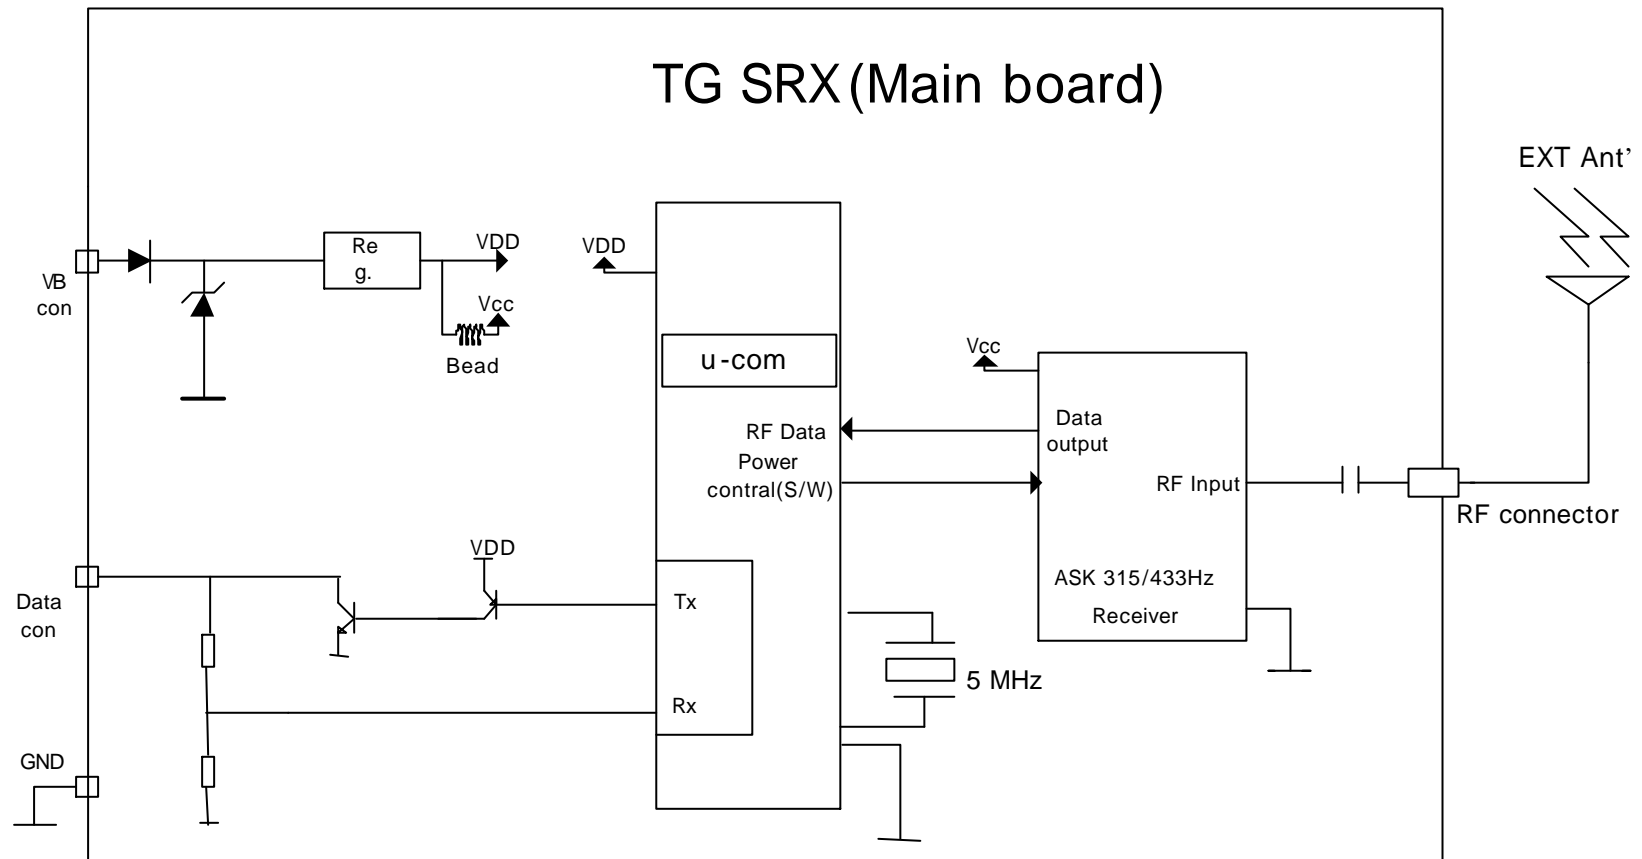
TG SRX (Main board)

EXT Ant'

VB con

Re g.

VDD

Vcc

Bead

VDD

u-com

Vcc

RF Data

Power contral(S/W)

Data output

RF Input

RF connector

VDD

Data con

Tx

Rx

ASK 315/433Hz

Receiver

5 MHz

GND